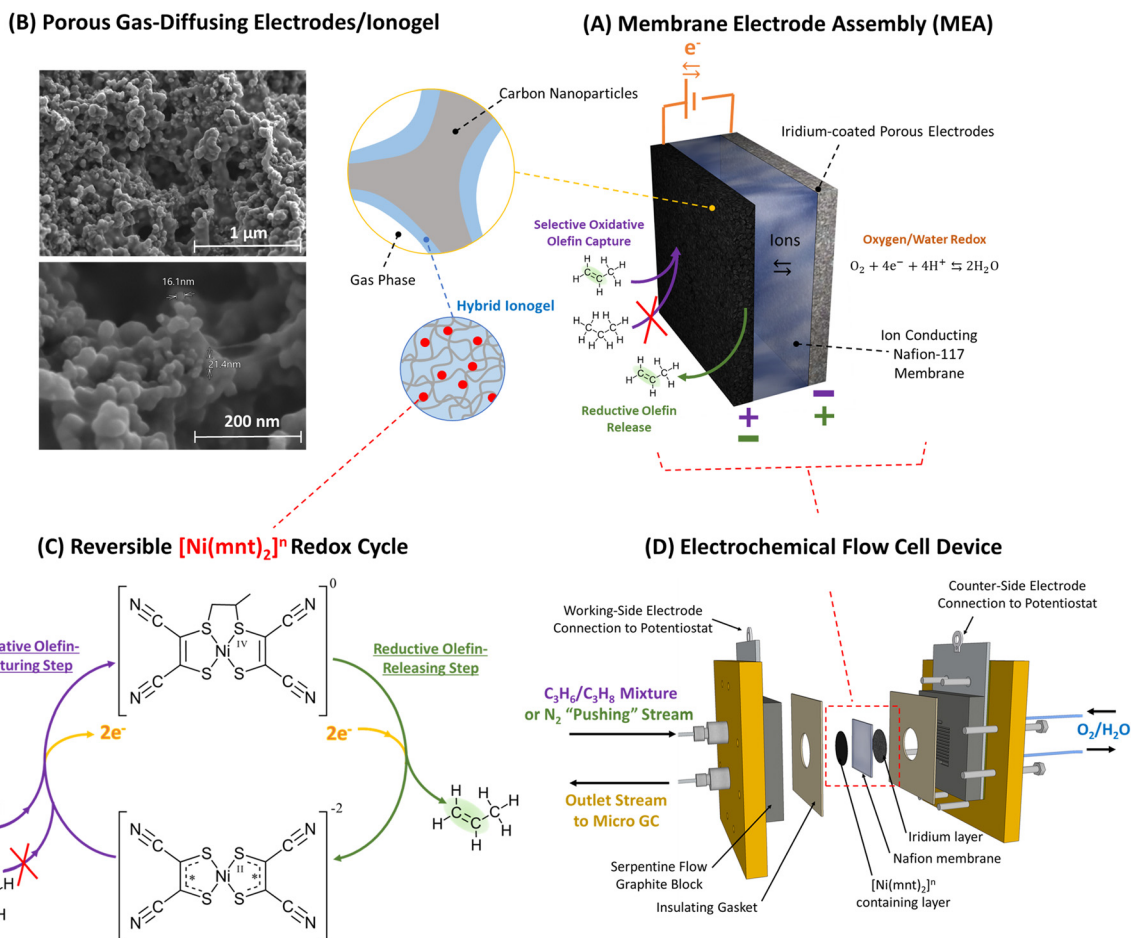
(B) Porous Gas-Diffusing Electrodes/Ionogel

(A) Membrane Electrode Assembly (MEA)

1 µm

16.1nm

21.4nm

200 nm

Carbon Nanoparticles

Gas Phase

Hybrid Ionogel

e⁻ ⇆

Iridium-coated Porous Electrodes

Selective Oxidative Olefin Capture

Ions ⇆

Oxygen/Water Redox

$O_2 + 4e^- + 4H^+ \leftrightarrows 2H_2O$

Ion Conducting Nafion-117 Membrane

Reductive Olefin Release

+ − − +

(C) Reversible $[Ni(mnt)_2]^n$ Redox Cycle

(D) Electrochemical Flow Cell Device

ative Olefin-turing Step

Reductive Olefin-Releasing Step

2e⁻

2e⁻

IV

0

II

-2

Working-Side Electrode Connection to Potentiostat

Counter-Side Electrode Connection to Potentiostat

$C_3H_6/C_3H_8$ Mixture or $N_2$ "Pushing" Stream

$O_2/H_2O$

Outlet Stream to Micro GC

Iridium layer

Nafion membrane

$[Ni(mnt)_2]^n$ containing layer

Serpentine Flow Graphite Block

Insulating Gasket